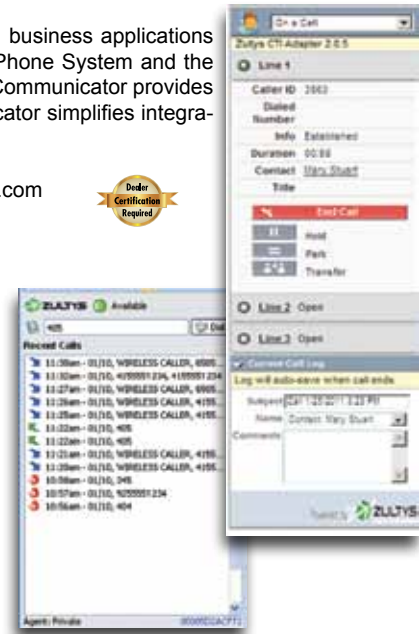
business applications
Phone System and the
Communicator provides
cator simplifies integra-

.com

Dealer Certification Required

On a Call
Zultys CTI-Adapter 2.0.5
Line 1
Caller ID 2063
Dialed Number
Info Established
Duration 00:08
Contact Mary Stuart
Title
End Call
Hold
Park
Transfer
Line 2 Open
Line 3 Open
Current Call Log
Log will auto-save when call ends
Subject Call 1/23/2011 3:22 PM
Name Contact: Mary Stuart
Comments
Powered by ZULTYS

ZULTYS Available
405
Dial
Recent Calls
11:30am - 01/10, WIRELESS CALLER, 6505
11:30am - 01/10, 4155551234, 4155551234
11:27am - 01/10, WIRELESS CALLER, 6505
11:26am - 01/10, WIRELESS CALLER, 4155
11:25am - 01/10, WIRELESS CALLER, 4155
11:22am - 01/10, 405
11:22am - 01/10, 405
11:21am - 01/10, WIRELESS CALLER, 4155
11:20am - 01/10, WIRELESS CALLER, 4155
10:58am - 01/10, 245
10:57am - 01/10, 9255551234
10:56am - 01/10, 404
Agent: Private
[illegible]